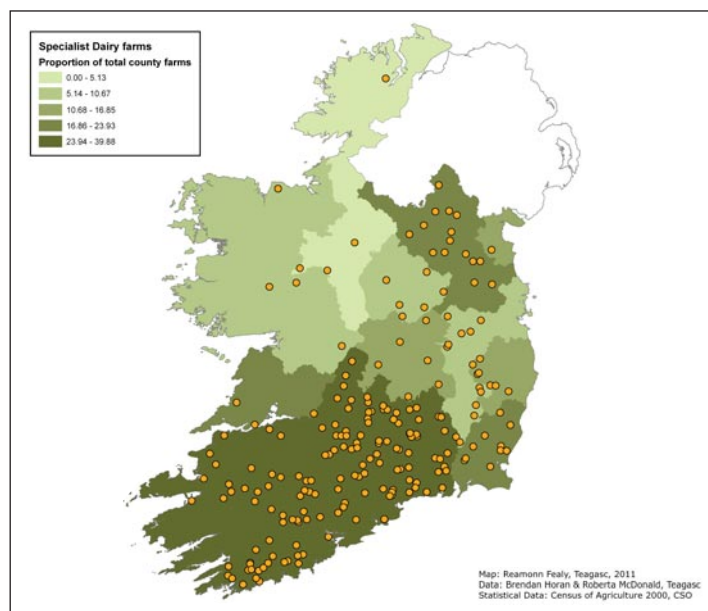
Specialist Dairy farms
Proportion of total county farms
0.00 - 5.13
5.14 - 10.67
10.68 - 16.85
16.86 - 23.93
23.94 - 39.88

Map: Reamonn Fealy, Teagasc, 2011
Data: Brendan Horan & Roberta McDonald, Teagasc
Statistical Data: Census of Agriculture 2000, CSO